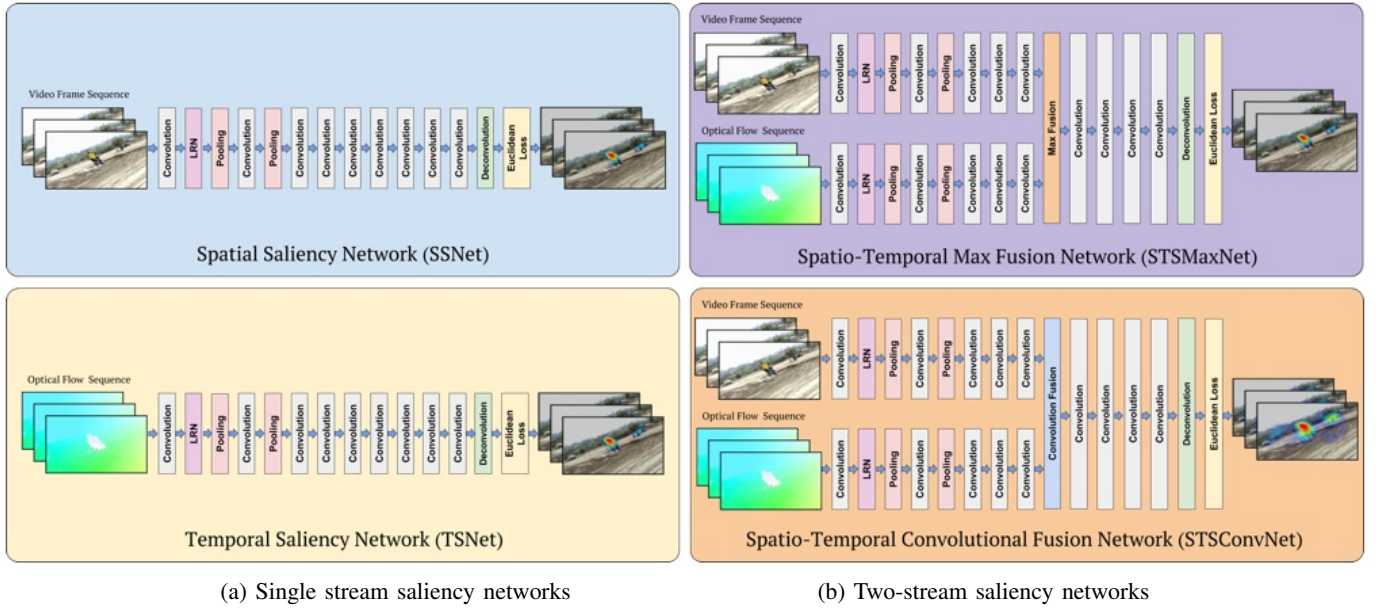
Video Frame Sequence

Convolution
LRN
Pooling
Convolution
Pooling
Convolution
Convolution
Convolution
Convolution
Convolution
Convolution
Convolution
Deconvolution
Euclidean Loss

Spatial Saliency Network (SSNet)

Optical Flow Sequence

Convolution
LRN
Pooling
Convolution
Pooling
Convolution
Convolution
Convolution
Convolution
Convolution
Convolution
Convolution
Deconvolution
Euclidean Loss

Temporal Saliency Network (TSNet)

Video Frame Sequence

Convolution
LRN
Pooling
Convolution
Pooling
Convolution
Convolution
Convolution

Optical Flow Sequence

Convolution
LRN
Pooling
Convolution
Pooling
Convolution
Convolution
Convolution

Max Fusion
Convolution
Convolution
Convolution
Convolution
Deconvolution
Euclidean Loss

Spatio-Temporal Max Fusion Network (STSMaxNet)

Video Frame Sequence

Convolution
LRN
Pooling
Convolution
Pooling
Convolution
Convolution
Convolution

Optical Flow Sequence

Convolution
LRN
Pooling
Convolution
Pooling
Convolution
Convolution
Convolution

Convolution Fusion
Convolution
Convolution
Convolution
Convolution
Deconvolution
Euclidean Loss

Spatio-Temporal Convolutional Fusion Network (STSConvNet)

(a) Single stream saliency networks

(b) Two-stream saliency networks